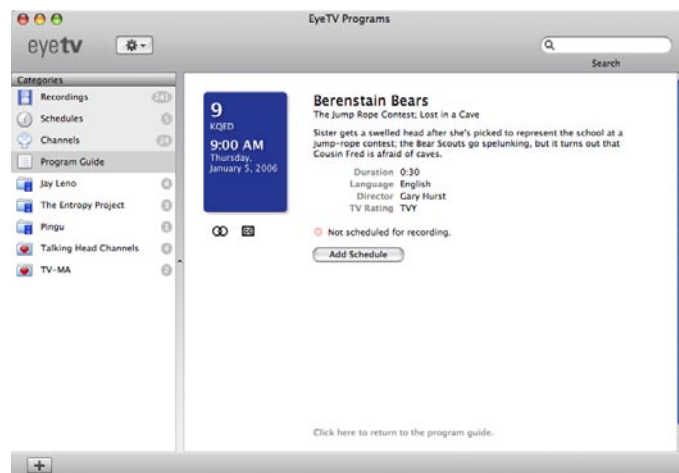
EyeTV Programs

eyetv

Search

Categories
Recordings 243
Schedules 5
Channels 24
Program Guide
Jay Leno 0
The Entropy Project 0
Pingu 0
Talking Head Channels 0
TV-MA 0

9
KQED
9:00 AM
Thursday, January 5, 2006

Berenstain Bears
The Jump Rope Contest; Lost in a Cave

Sister gets a swelled head after she's picked to represent the school at a jump-rope contest; the Bear Scouts go spelunking, but it turns out that Cousin Fred is afraid of caves.

Duration 0:30
Language English
Director Gary Hurst
TV Rating TVY

Not scheduled for recording.

Add Schedule

Click here to return to the program guide.

+